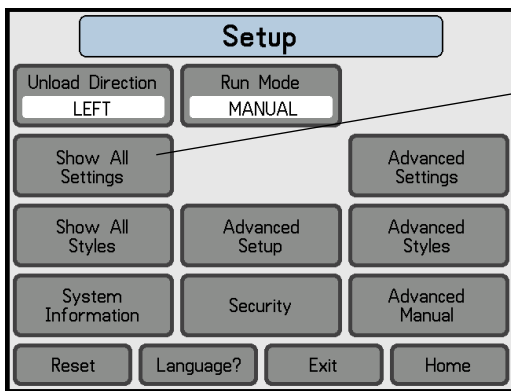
Setup

Unload Direction
LEFT

Run Mode
MANUAL

Show All Settings

Advanced Settings

Show All Styles

Advanced Setup

Advanced Styles

System Information

Security

Advanced Manual

Reset

Language?

Exit

Home